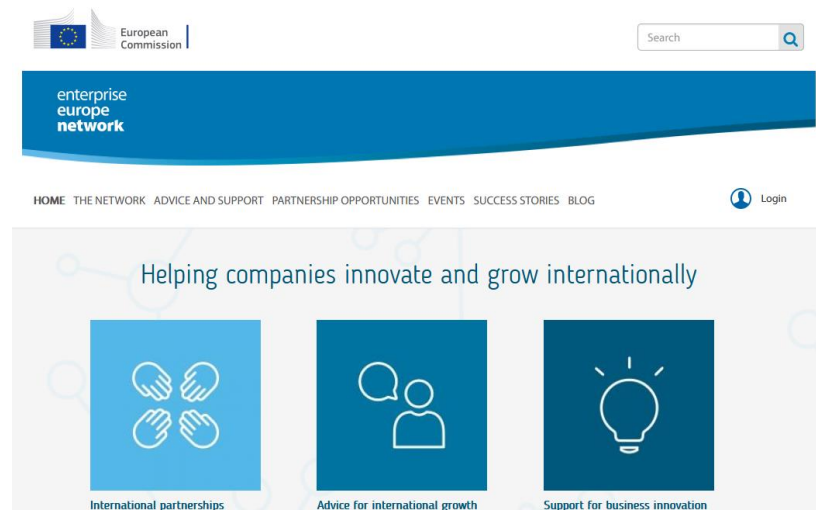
European Commission

Search

enterprise
europe
network

HOME THE NETWORK ADVICE AND SUPPORT PARTNERSHIP OPPORTUNITIES EVENTS SUCCESS STORIES BLOG

Login

Helping companies innovate and grow internationally

International partnerships

Advice for international growth

Support for business innovation